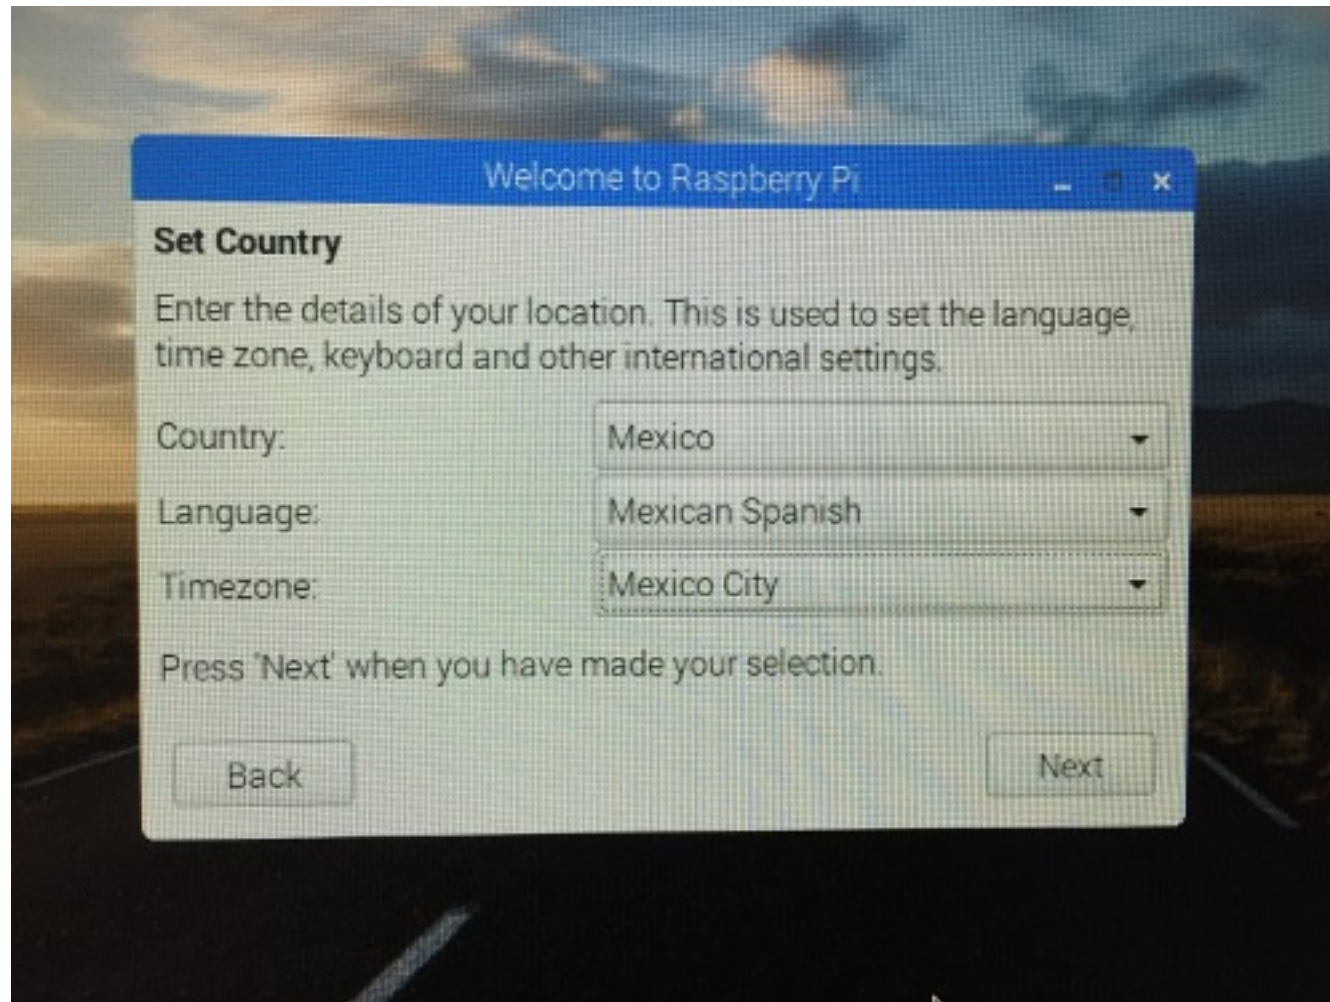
Welcome to Raspberry Pi

Set Country

Enter the details of your location. This is used to set the language, time zone, keyboard and other international settings.

Country: Mexico

Language: Mexican Spanish

Timezone: Mexico City

Press 'Next' when you have made your selection.

Back

Next